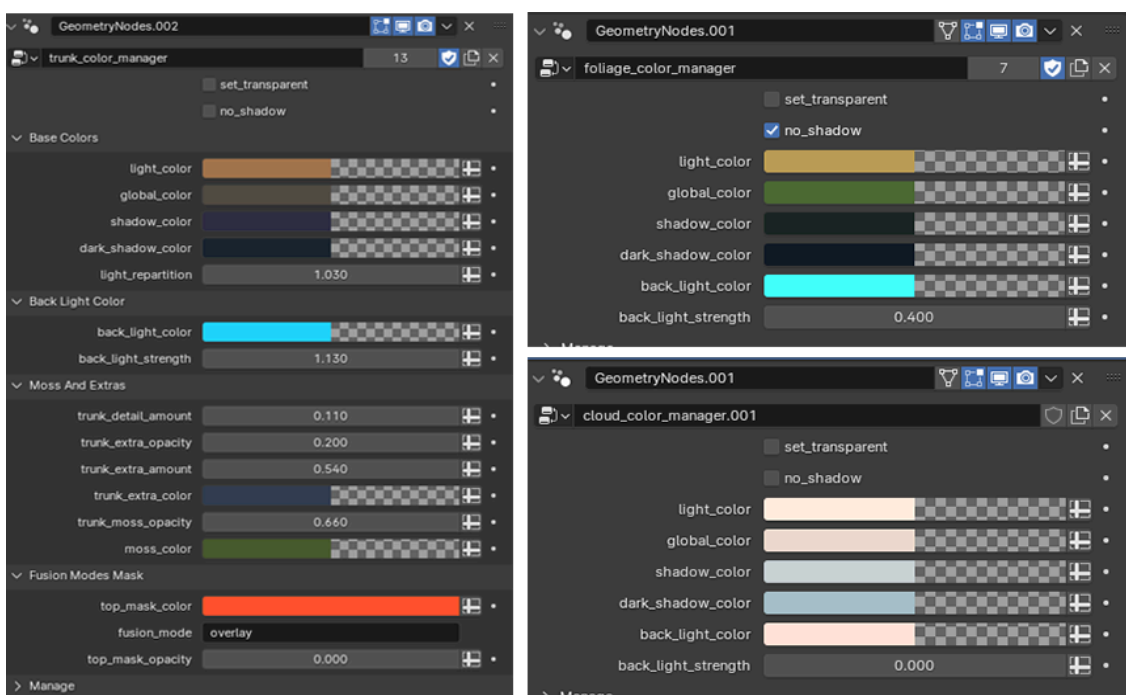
GeometryNodes.002

trunk_color_manager 13

set_transparent

no_shadow

Base Colors

light_color

global_color

shadow_color

dark_shadow_color

light_repartition 1.030

Back Light Color

back_light_color

back_light_strength 1.130

Moss And Extras

trunk_detail_amount 0.110

trunk_extra_opacity 0.200

trunk_extra_amount 0.540

trunk_extra_color

trunk_moss_opacity 0.660

moss_color

Fusion Modes Mask

top_mask_color

fusion_mode overlay

top_mask_opacity 0.000

Manage

GeometryNodes.001

foliage_color_manager 7

set_transparent

no_shadow

light_color

global_color

shadow_color

dark_shadow_color

back_light_color

back_light_strength 0.400

GeometryNodes.001

cloud_color_manager.001

set_transparent

no_shadow

light_color

global_color

shadow_color

dark_shadow_color

back_light_color

back_light_strength 0.000